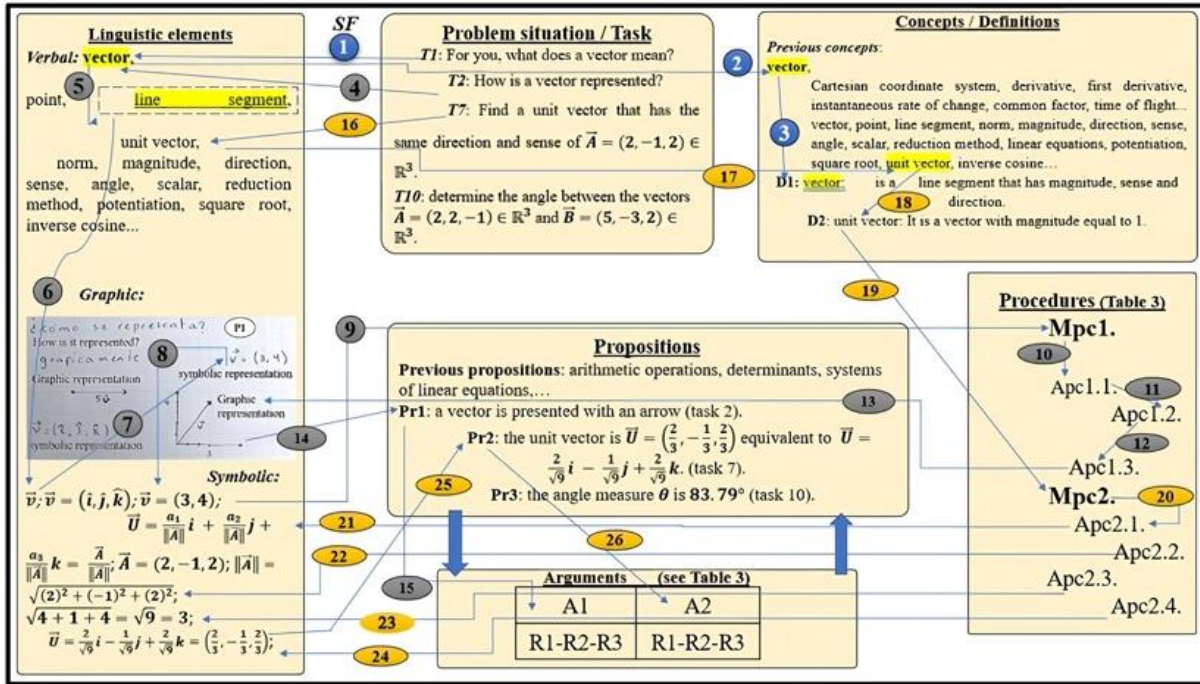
SF

Linguistic elements
Verbal: vector,
point, line segment,
unit vector, norm, magnitude, direction, sense, angle, scalar, reduction method, potentiation, square root, inverse cosine...

Graphic:
¿como se representa? P1
How is it represented?
graficamente
Graphic representation
$\vec{v}=(3,4)$
symbolic representation
Graphic representation
$\vec{v}=(\hat{i},\hat{j},\hat{k})$
symbolic representation

Symbolic:
$\vec{v}; \vec{v}=(\hat{i},\hat{j},\hat{k}); \vec{v}=(3,4);$
$\vec{U}=\frac{a_1}{\|\vec{A}\|}i+\frac{a_2}{\|\vec{A}\|}j+\frac{a_3}{\|\vec{A}\|}k=\frac{\vec{A}}{\|\vec{A}\|}; \vec{A}=(2,-1,2); \|\vec{A}\|=\sqrt{(2)^2+(-1)^2+(2)^2};$
$\sqrt{4+1+4}=\sqrt{9}=3;$
$\vec{U}=\frac{2}{\sqrt{9}}i-\frac{1}{\sqrt{9}}j+\frac{2}{\sqrt{9}}k=\left(\frac{2}{3},-\frac{1}{3},\frac{2}{3}\right);$

1 2 3 4 5 6 7 8 9 10 11 12 13 14 15 16 17 18 19 20 21 22 23 24 25 26

Problem situation / Task
T1: For you, what does a vector mean?
T2: How is a vector represented?
T7: Find a unit vector that has the same direction and sense of $\vec{A}=(2,-1,2)\in\mathbb{R}^3$.
T10: determine the angle between the vectors $\vec{A}=(2,2,-1)\in\mathbb{R}^3$ and $\vec{B}=(5,-3,2)\in\mathbb{R}^3$.

Concepts / Definitions
Previous concepts:
vector,
Cartesian coordinate system, derivative, first derivative, instantaneous rate of change, common factor, time of flight... vector, point, line segment, norm, magnitude, direction, sense, angle, scalar, reduction method, linear equations, potentiation, square root, unit vector, inverse cosine...
D1: vector: is a line segment that has magnitude, sense and direction.
D2: unit vector: It is a vector with magnitude equal to 1.

Procedures (Table 3)
Mpc1.
Apc1.1.
Apc1.2.
Apc1.3.
Mpc2.
Apc2.1.
Apc2.2.
Apc2.3.
Apc2.4.

Propositions
Previous propositions: arithmetic operations, determinants, systems of linear equations,...
Pr1: a vector is presented with an arrow (task 2).
Pr2: the unit vector is $\vec{U}=\left(\frac{2}{3},-\frac{1}{3},\frac{2}{3}\right)$ equivalent to $\vec{U}=\frac{2}{\sqrt{9}}i-\frac{1}{\sqrt{9}}j+\frac{2}{\sqrt{9}}k$. (task 7).
Pr3: the angle measure $\theta$ is $83.79°$ (task 10).

Arguments (see Table 3)
| A1 | A2 |
|---|---|
| R1-R2-R3 | R1-R2-R3 |